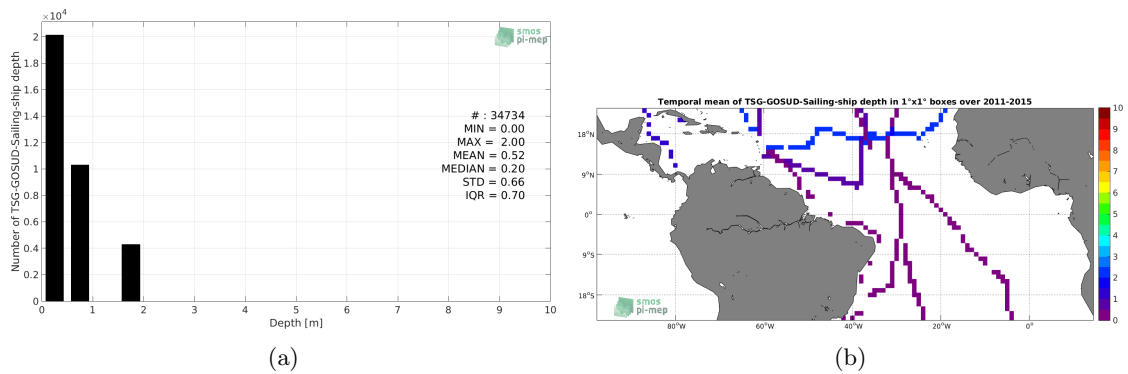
$\times10^4$

smos pi-mep

Number of TSG-GOSUD-Sailing-ship depth

2
1.8
1.6
1.4
1.2
1
0.8
0.6
0.4
0.2
0

# : 34734
MIN = 0.00
MAX = 2.00
MEAN = 0.52
MEDIAN = 0.20
STD = 0.66
IQR = 0.70

0 1 2 3 4 5 6 7 8 9 10
Depth [m]

(a)

Temporal mean of TSG-GOSUD-Sailing-ship depth in 1°x1° boxes over 2011-2015

18°N
9°N
0°
9°S
18°S

80°W 60°W 40°W 20°W 0°

smos pi-mep

10
9
8
7
6
5
4
3
2
1
0

(b)